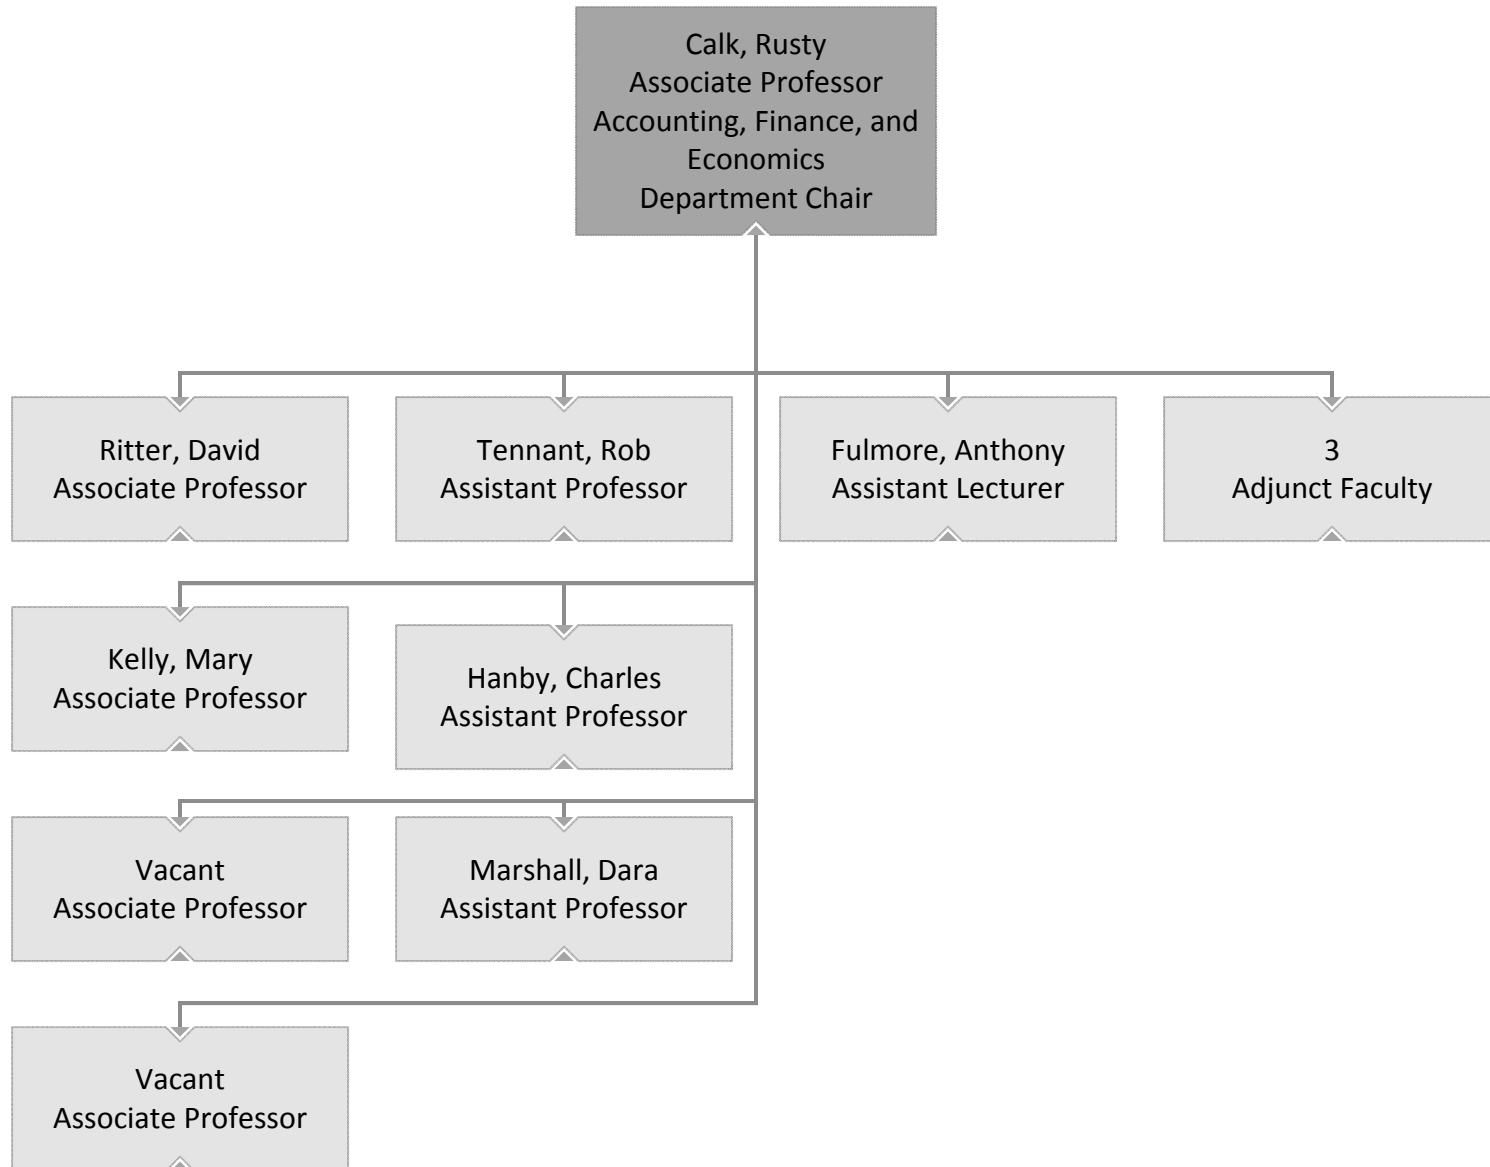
Calk, Rusty
Associate Professor
Accounting, Finance, and Economics
Department Chair

Ritter, David
Associate Professor

Tennant, Rob
Assistant Professor

Fulmore, Anthony
Assistant Lecturer

3
Adjunct Faculty

Kelly, Mary
Associate Professor

Hanby, Charles
Assistant Professor

Vacant
Associate Professor

Marshall, Dara
Assistant Professor

Vacant
Associate Professor